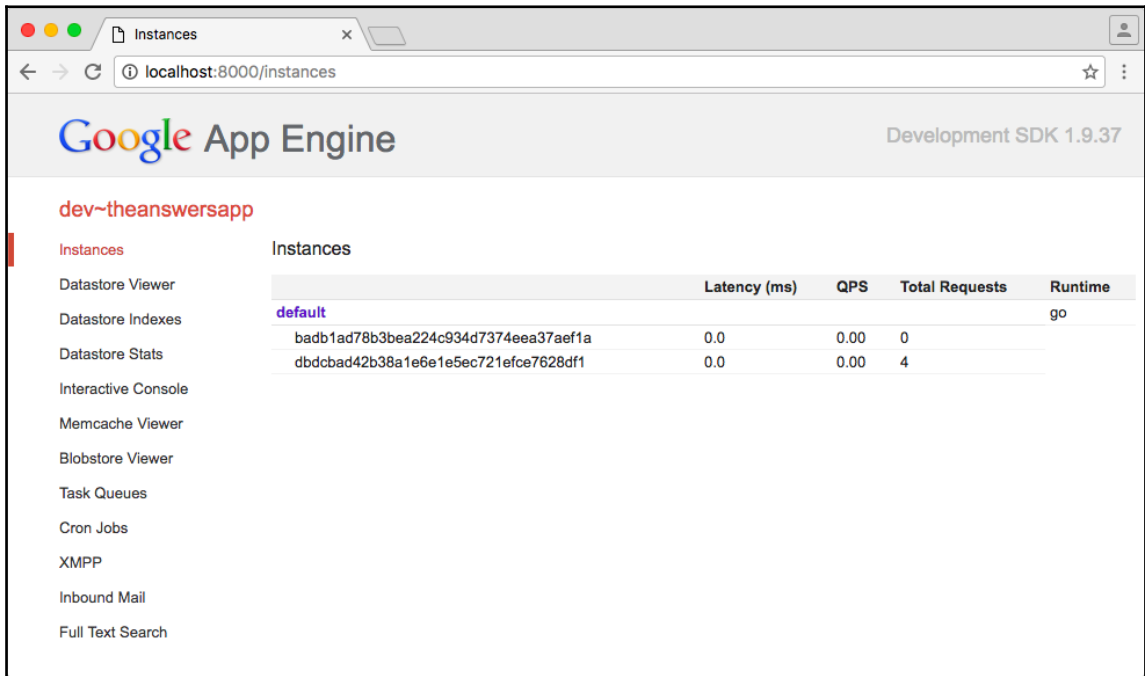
Instances ×

localhost:8000/instances

Google App Engine

Development SDK 1.9.37

dev~theanswersapp

Instances
Datastore Viewer
Datastore Indexes
Datastore Stats
Interactive Console
Memcache Viewer
Blobstore Viewer
Task Queues
Cron Jobs
XMPP
Inbound Mail
Full Text Search

Instances

| | Latency (ms) | QPS | Total Requests | Runtime |
|---|---|---|---|---|
| default | | | | go |
| badb1ad78b3bea224c934d7374eea37aef1a | 0.0 | 0.00 | 0 | |
| dbdcbad42b38a1e6e1e5ec721efce7628df1 | 0.0 | 0.00 | 4 | |